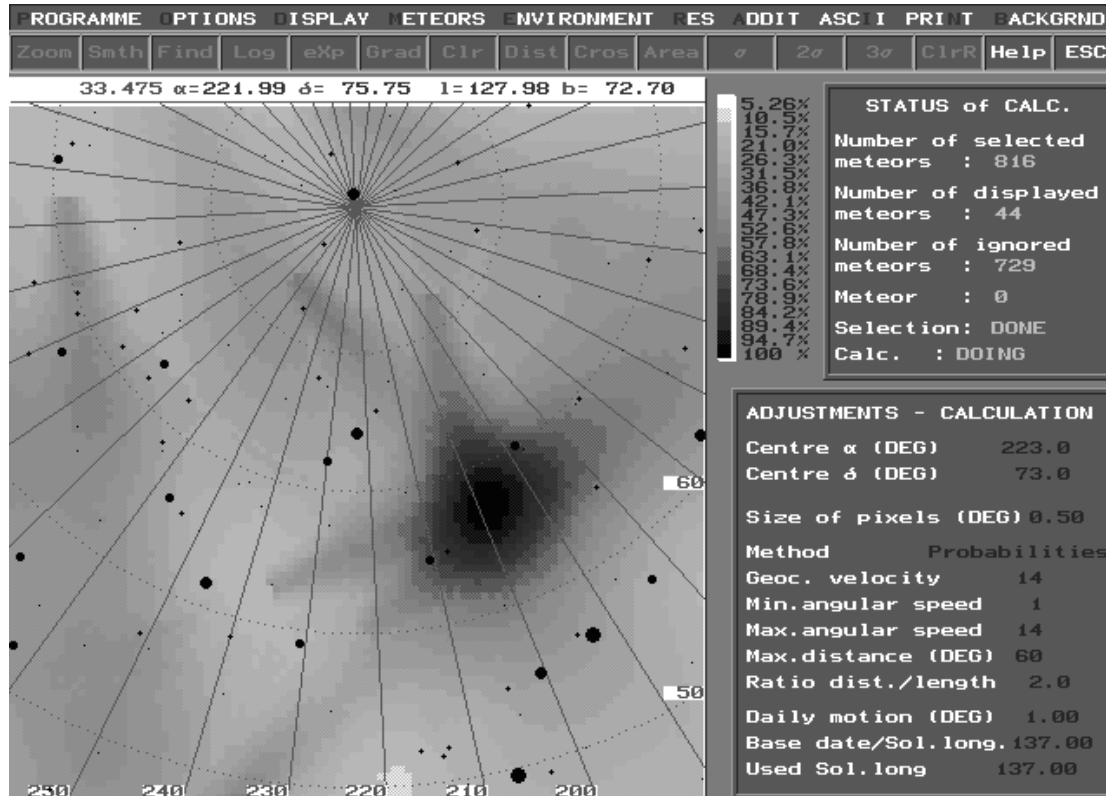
PROGRAMME OPTIONS DISPLAY METEORS ENVIRONMENT RES ADDIT ASCII PRINT BACKGRND

Zoom Smth Find Log eXp Grad Clr Dist Cros Area $\sigma$ $2\sigma$ $3\sigma$ ClrR Help ESC

33.475 α=221.99 δ= 75.75 l=127.98 b= 72.70

5.26%
10.5%
15.7%
21.0%
26.3%
31.5%
36.8%
42.1%
47.3%
52.6%
57.8%
63.1%
68.4%
73.6%
78.9%
84.2%
89.4%
94.7%
100 %

STATUS of CALC.

Number of selected meteors : 816

Number of displayed meteors : 44

Number of ignored meteors : 729

Meteor : 0

Selection: DONE

Calc. : DOING

ADJUSTMENTS - CALCULATION

Centre α (DEG) 223.0

Centre δ (DEG) 73.0

Size of pixels (DEG) 0.50

Method Probabilities

Geoc. velocity 14

Min.angular speed 1

Max.angular speed 14

Max.distance (DEG) 60

Ratio dist./length 2.0

Daily motion (DEG) 1.00

Base date/Sol.long. 137.00

Used Sol.long 137.00

60

50

250 240 230 220 210 200